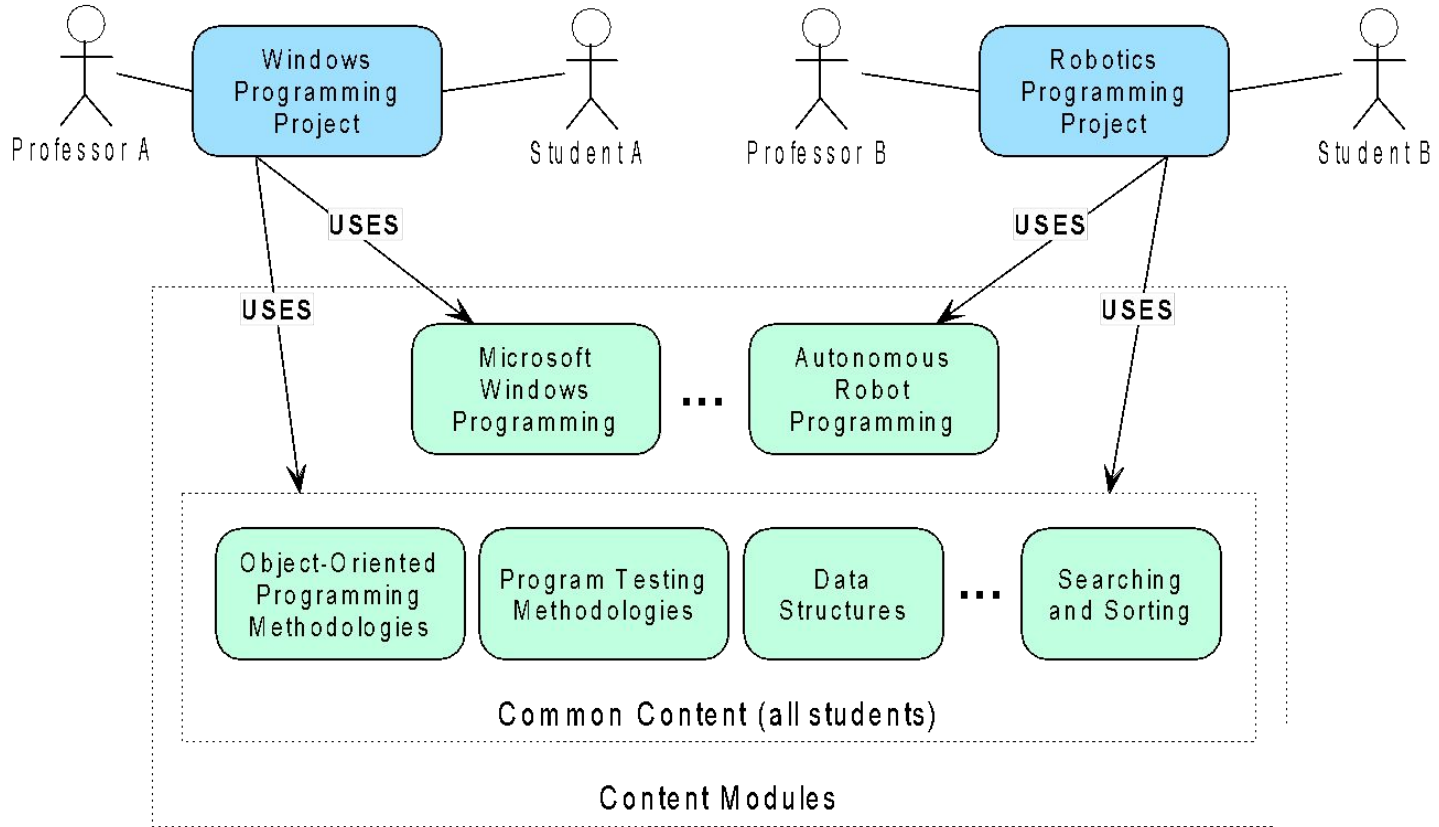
Professor A

Windows Programming Project

Student A

Professor B

Robotics Programming Project

Student B

USES

USES

USES

USES

Microsoft Windows Programming

...

Autonomous Robot Programming

Object-Oriented Programming Methodologies

Program Testing Methodologies

Data Structures

...

Searching and Sorting

Common Content (all students)

Content Modules